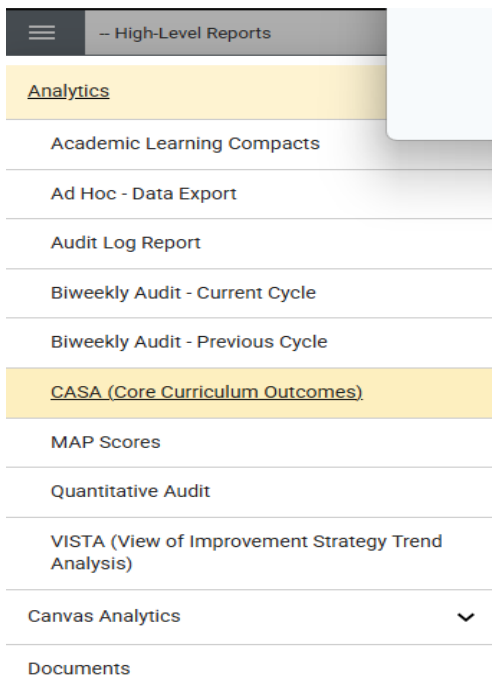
-- High-Level Reports

Analytics

Academic Learning Compacts

Ad Hoc - Data Export

Audit Log Report

Biweekly Audit - Current Cycle

Biweekly Audit - Previous Cycle

CASA (Core Curriculum Outcomes)

MAP Scores

Quantitative Audit

VISTA (View of Improvement Strategy Trend Analysis)

Canvas Analytics

Documents